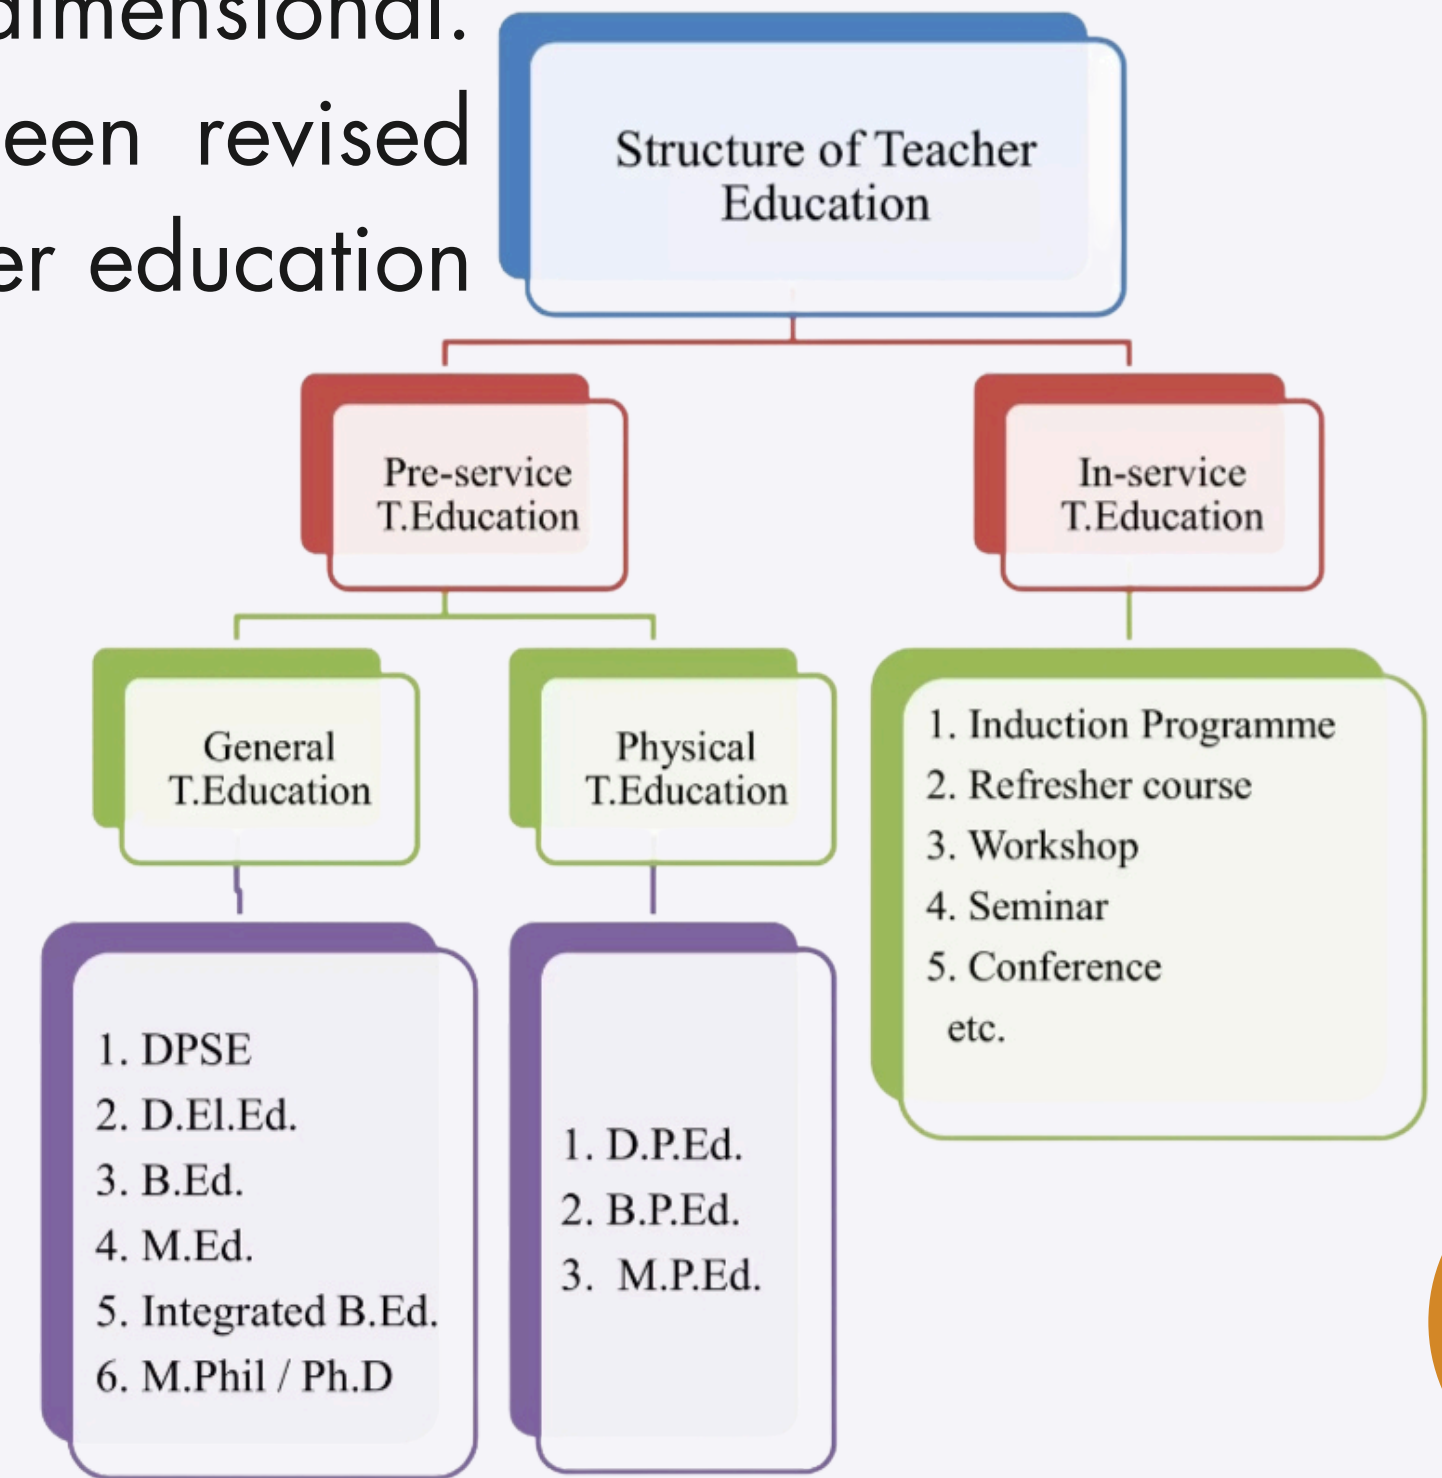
dimensional.
een revised
er education

Structure of Teacher Education

Pre-service T.Education

In-service T.Education

General T.Education

Physical T.Education

1. Induction Programme
2. Refresher course
3. Workshop
4. Seminar
5. Conference
etc.

1. DPSE
2. D.El.Ed.
3. B.Ed.
4. M.Ed.
5. Integrated B.Ed.
6. M.Phil / Ph.D

1. D.P.Ed.
2. B.P.Ed.
3. M.P.Ed.